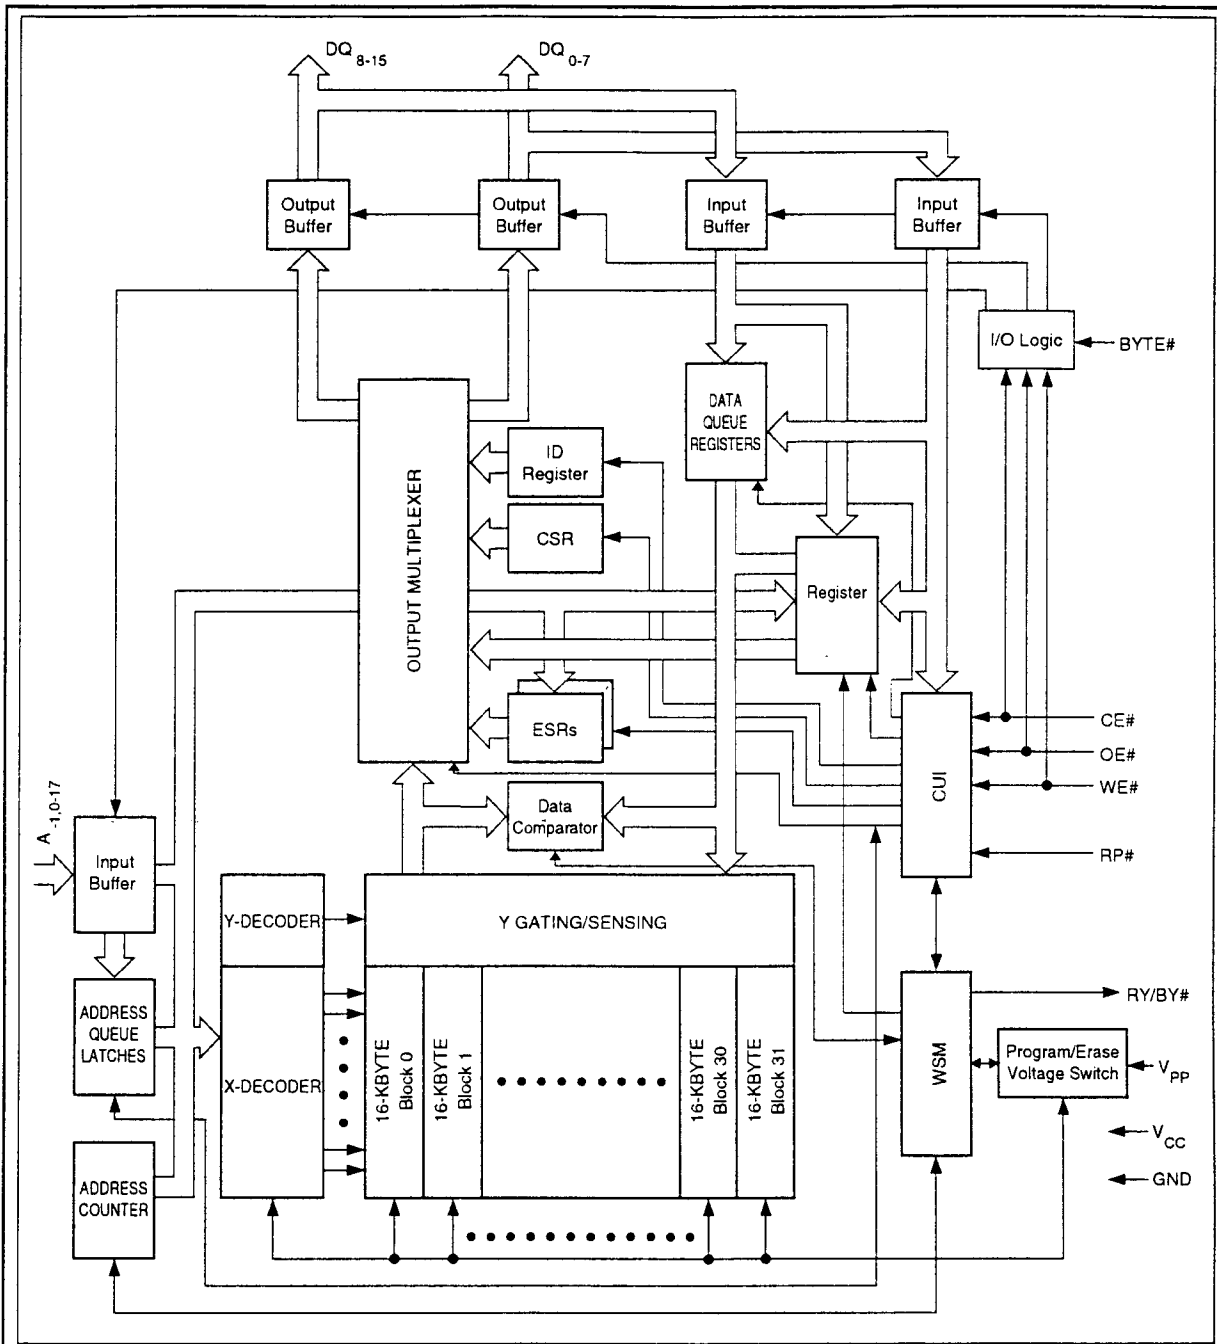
$DQ_{8-15}$

$DQ_{0-7}$

Output Buffer

Output Buffer

Input Buffer

Input Buffer

I/O Logic

BYTE#

DATA QUEUE REGISTERS

ID Register

CSR

OUTPUT MULTIPLEXER

Register

ESRs

CUI

CE#

OE#

WE#

RP#

$A_{-1,0-17}$

Input Buffer

Data Comparator

Y-DECODER

Y GATING/SENSING

ADDRESS QUEUE LATCHES

X-DECODER

16-KBYTE Block 0

16-KBYTE Block 1

16-KBYTE Block 30

16-KBYTE Block 31

WSM

RY/BY#

Program/Erase Voltage Switch

$V_{PP}$

$V_{CC}$

GND

ADDRESS COUNTER